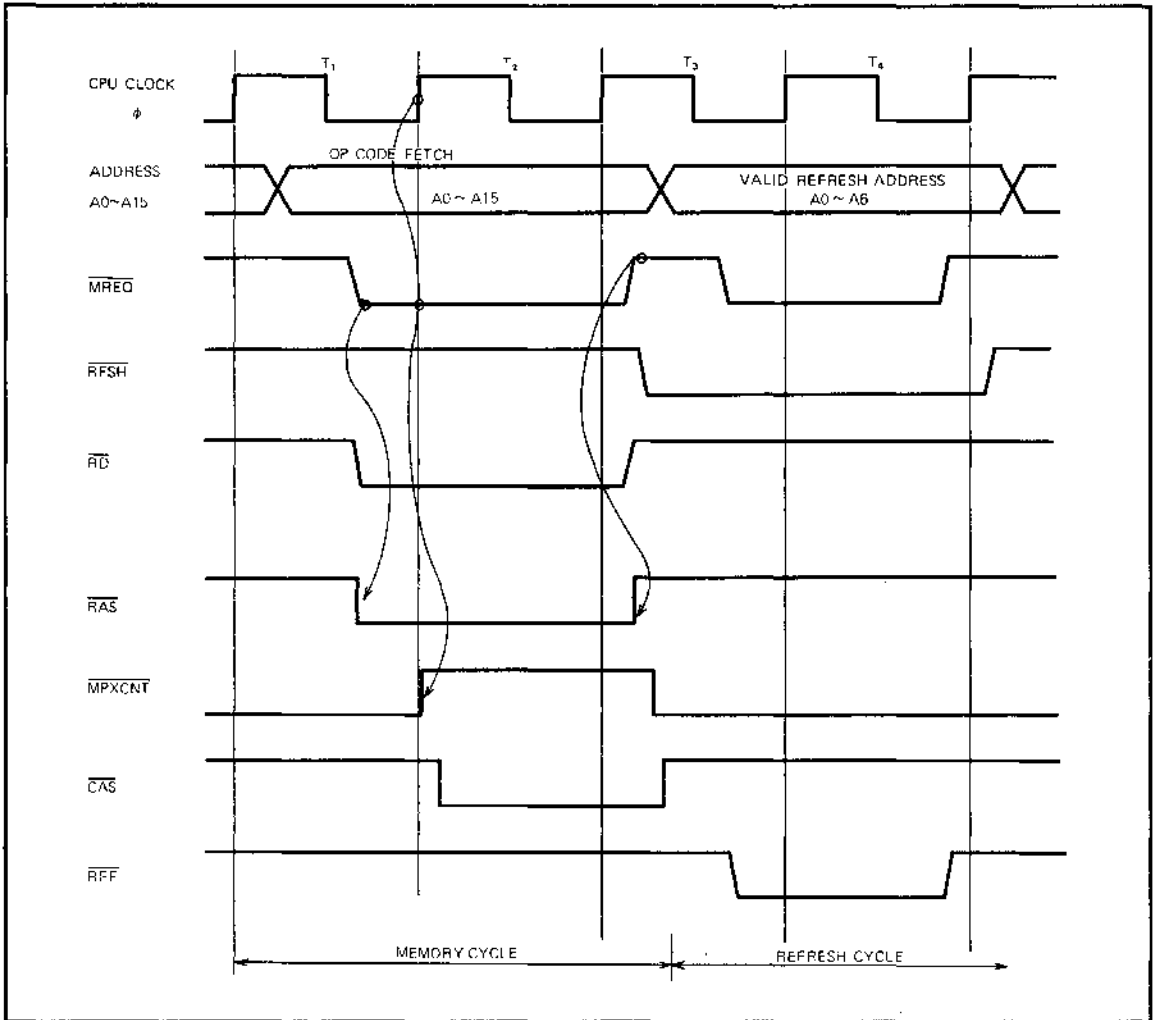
$T_1$ $T_2$ $T_3$ $T_4$

CPU CLOCK
$\phi$

OP CODE FETCH

ADDRESS
A0~A15

A0 ~ A15

VALID REFRESH ADDRESS
A0 ~ A6

$\overline{MREQ}$

$\overline{RFSH}$

$\overline{RD}$

$\overline{RAS}$

$\overline{MPXCNT}$

$\overline{CAS}$

$\overline{REF}$

MEMORY CYCLE

REFRESH CYCLE